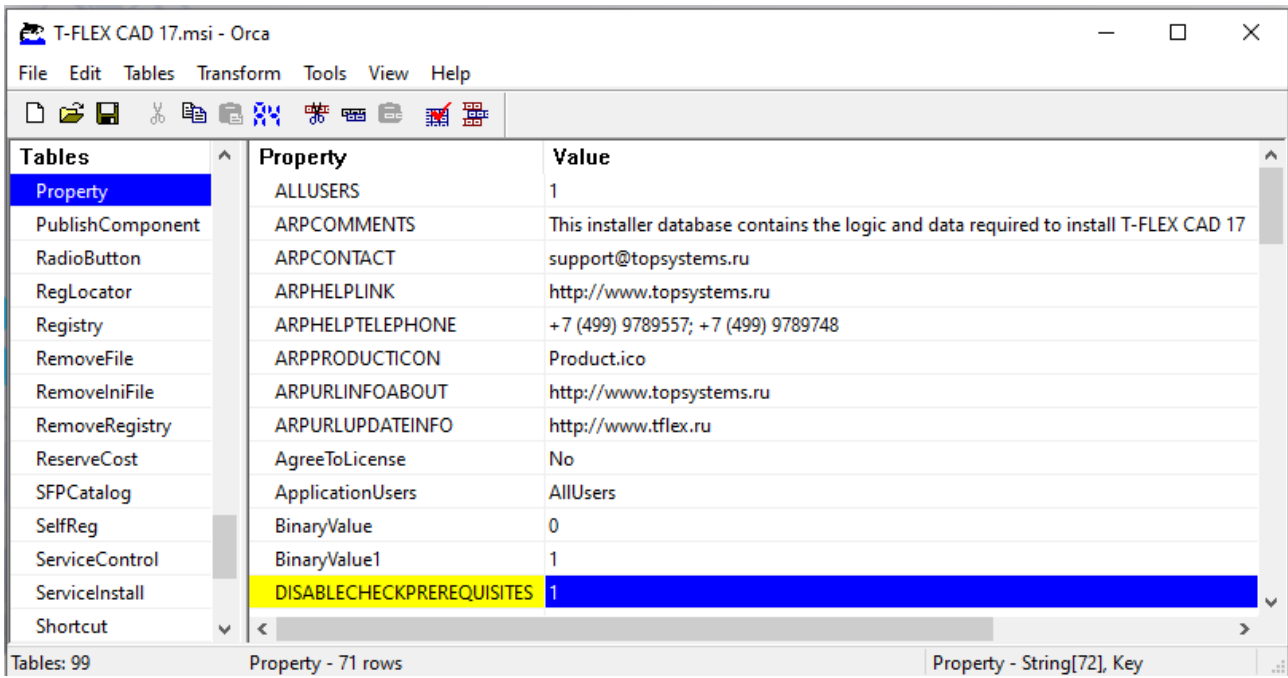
T-FLEX CAD 17.msi - Orca

File Edit Tables Transform Tools View Help

| Tables |
|---|
| Property |
| PublishComponent |
| RadioButton |
| RegLocator |
| Registry |
| RemoveFile |
| RemoveIniFile |
| RemoveRegistry |
| ReserveCost |
| SFPCatalog |
| SelfReg |
| ServiceControl |
| ServiceInstall |
| Shortcut |

| Property | Value |
|---|---|
| ALLUSERS | 1 |
| ARPCOMMENTS | This installer database contains the logic and data required to install T-FLEX CAD 17 |
| ARPCONTACT | support@topsystems.ru |
| ARPHELPLINK | http://www.topsystems.ru |
| ARPHELPTELEPHONE | +7 (499) 9789557; +7 (499) 9789748 |
| ARPPRODUCTICON | Product.ico |
| ARPURLINFOABOUT | http://www.topsystems.ru |
| ARPURLUPDATEINFO | http://www.tflex.ru |
| AgreeToLicense | No |
| ApplicationUsers | AllUsers |
| BinaryValue | 0 |
| BinaryValue1 | 1 |
| DISABLECHECKPREREQUISITES | 1 |

Tables: 99 Property - 71 rows Property - String[72], Key